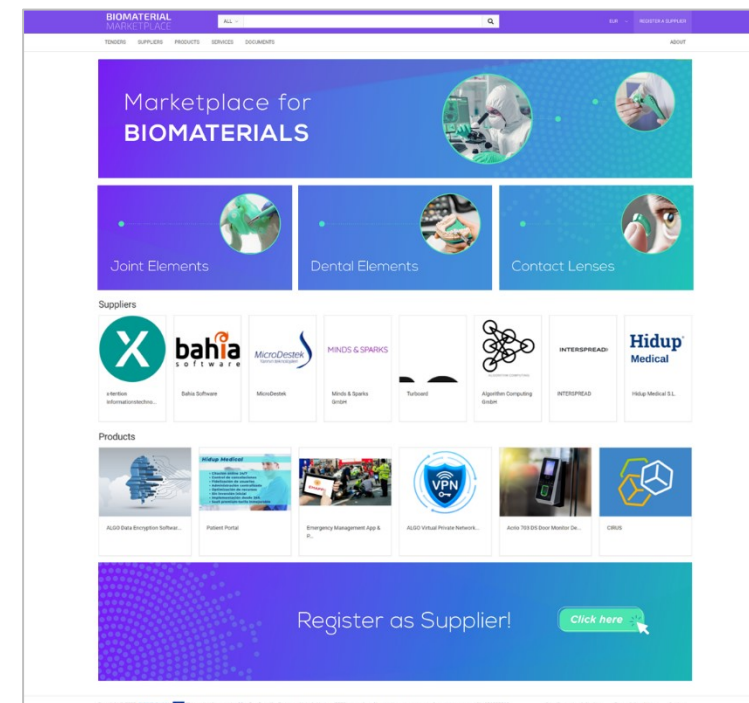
BIOMATERIAL MARKETPLACE

ALL

EUR

REGISTER A SUPPLIER

TENDERS SUPPLIERS PRODUCTS SERVICES DOCUMENTS

ABOUT

Marketplace for BIOMATERIALS

Joint Elements

Dental Elements

Contact Lenses

Suppliers

bahia software

MicroDestek

MINDS & SPARKS

INTERSPREAD

Hidup Medical

x-tention Informationstechno...

Bahia Software

MicroDestek

Minds & Sparks GmbH

Turboard

Algorithm Computing GmbH

INTERSPREAD

Hidup Medical S.L.

Products

Hidup Medical

VPN

ALGO Data Encryption Softwar...

Patient Portal

Emergency Management App & P...

ALGO Virtual Private Network...

Acrio 703 DS Door Monitor De...

CIRUS

Register as Supplier!

Click here